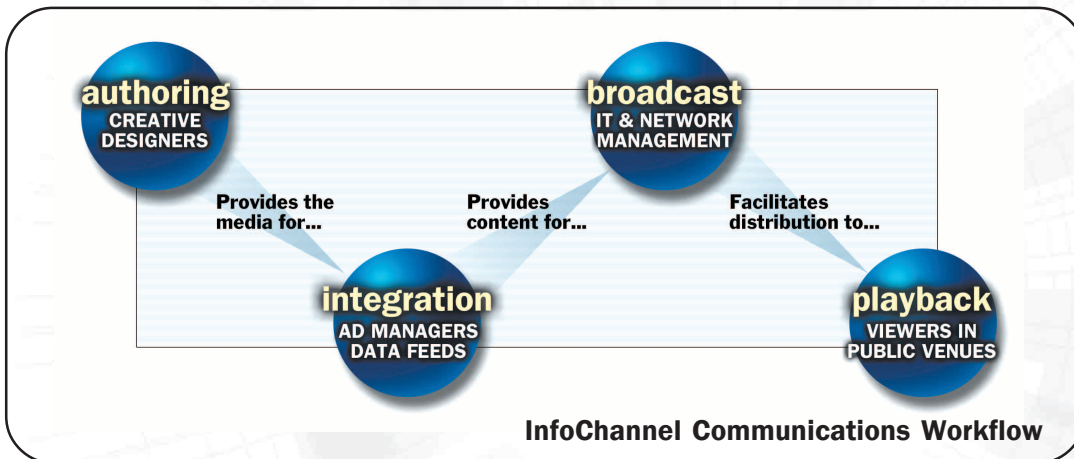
authoring
CREATIVE DESIGNERS

Provides the media for...

broadcast
IT & NETWORK MANAGEMENT

Provides content for...

Facilitates distribution to...

integration
AD MANAGERS DATA FEEDS

playback
VIEWERS IN PUBLIC VENUES

InfoChannel Communications Workflow